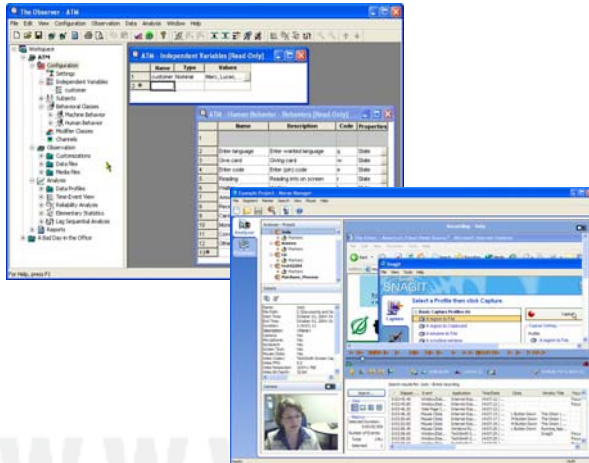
The Observer - ATM

File Edit View Configuration Observation Data Analysis Window Help

Workspace
ATM
Configuration
Settings
Independent Variables
customer
Subjects
Behavioral Classes
Machine Behavior
Human Behavior
Modifier Classes
Channels
Observation
Customizations
Data files
Media files
Analysis
Data Profiles
Time-Event View
Reliability Analysis
Elementary Statistics
Lag Sequential Analysis
Reports
A Bad Day in the Office

For Help, press F1

ATM - Independent Variables [Read Only]

| | Name | Type | Values |
|---|---|---|---|
| 1 | customer | Nominal | Marc, Lucas, ... |
| 2 | | | |

ATM - Human Behavior - Behaviors [Read Only]

| | Name | Description | Code | Properties |
|---|---|---|---|---|
| 1 | | | | |
| 2 | Enter language | Enter wanted language | a | State |
| 3 | Give card | Giving card | c | State |
| 4 | Enter code | Enter (pin) code | e | State |
| 5 | Reading | Reading info on screen | r | State |

Example Project - Noldus Manager

Select a Profile then click Capture

SNAGIT

Capture